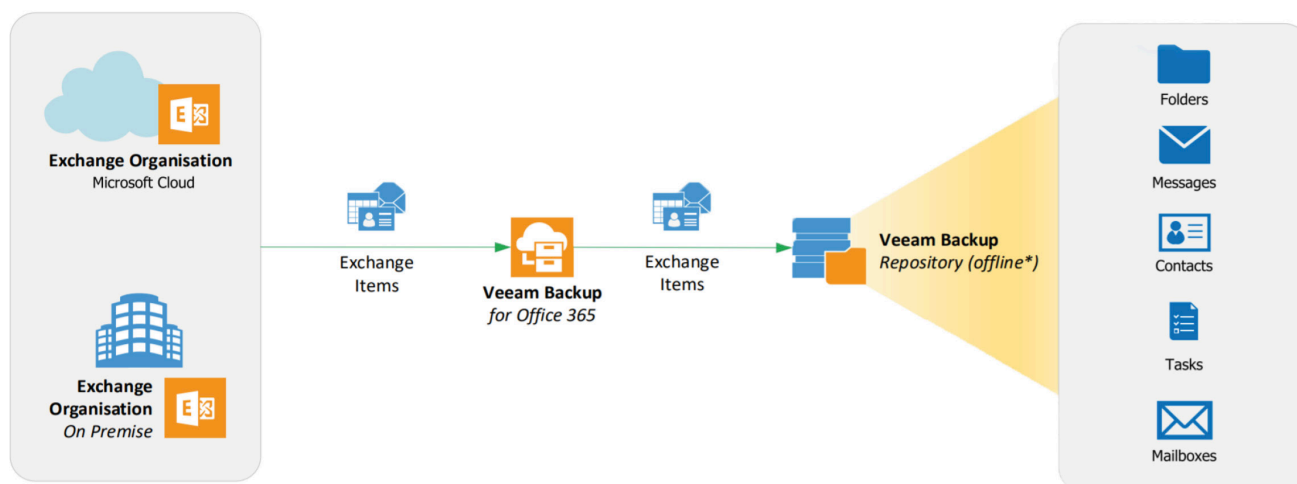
Exchange Organisation
Microsoft Cloud

Exchange Organisation
On Premise

Exchange Items

Veeam Backup
for Office 365

Exchange Items

Veeam Backup
Repository (offline*)

Folders

Messages

Contacts

Tasks

Mailboxes